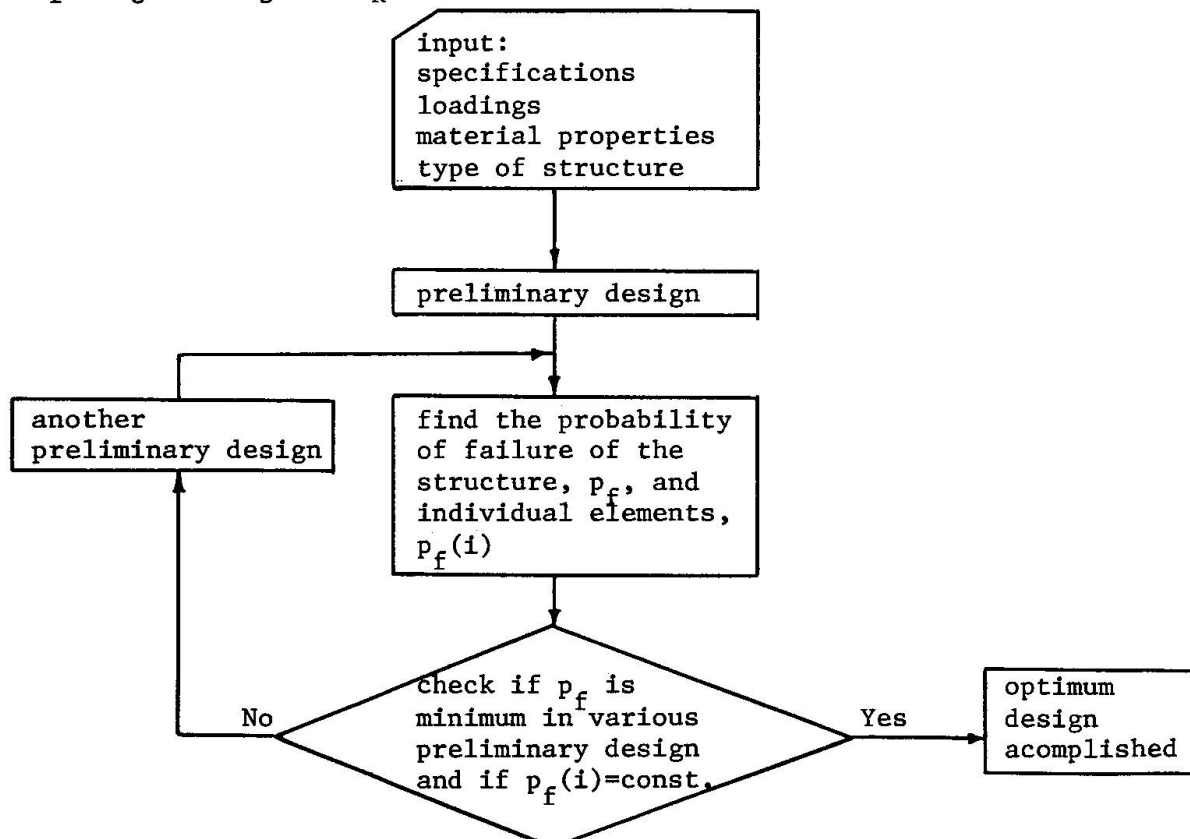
input:
specifications
loadings
material properties
type of structure

preliminary design

another preliminary design

find the probability of failure of the structure, $p_f$, and individual elements, $p_f(i)$

check if $p_f$ is minimum in various preliminary design and if $p_f(i)$=const.

No

Yes

optimum design acomplished